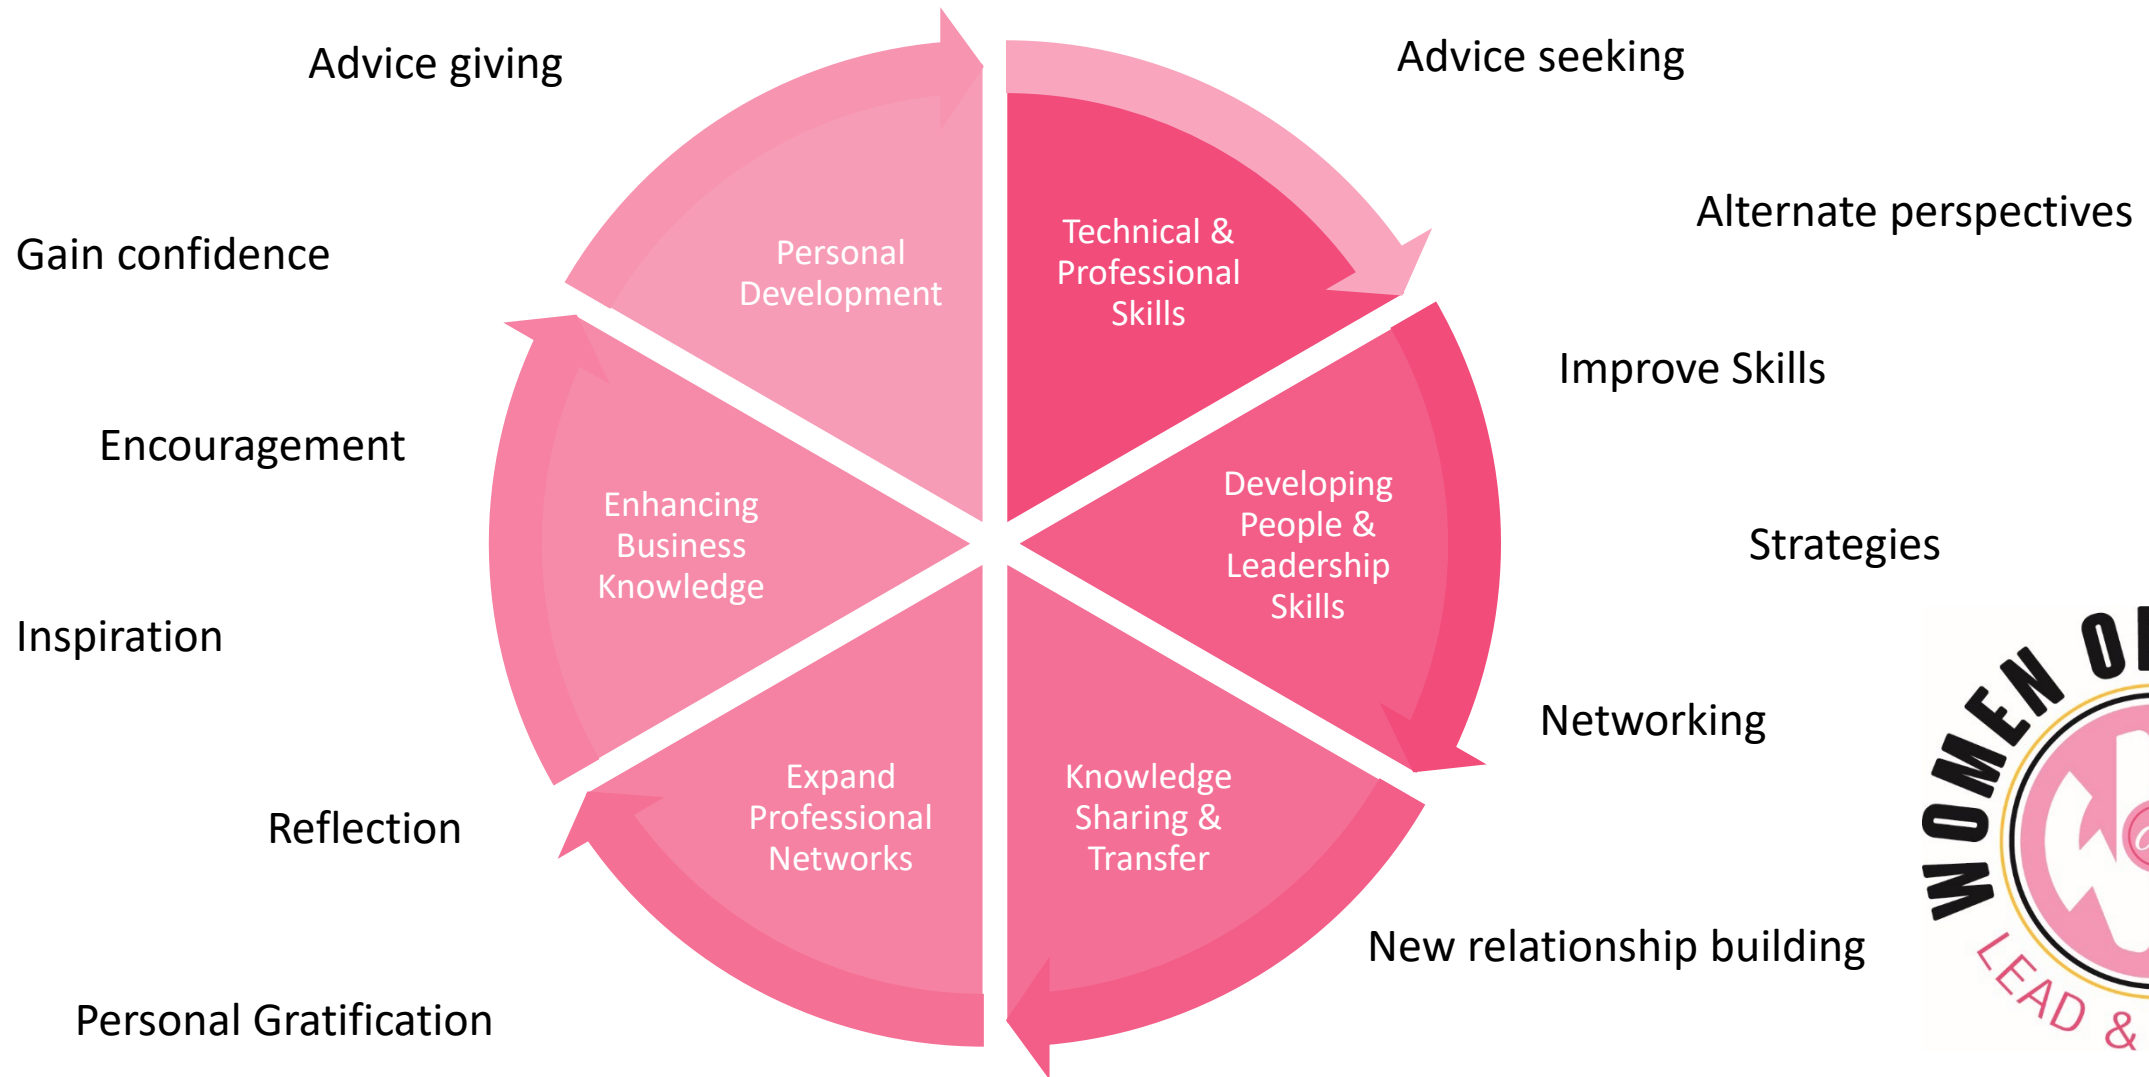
Advice giving

Advice seeking

Alternate perspectives

Gain confidence

Personal Development

Technical & Professional Skills

Improve Skills

Encouragement

Enhancing Business Knowledge

Developing People & Leadership Skills

Strategies

Inspiration

Networking

Expand Professional Networks

Knowledge Sharing & Transfer

Reflection

New relationship building

Personal Gratification

WOMEN OF

LEAD &